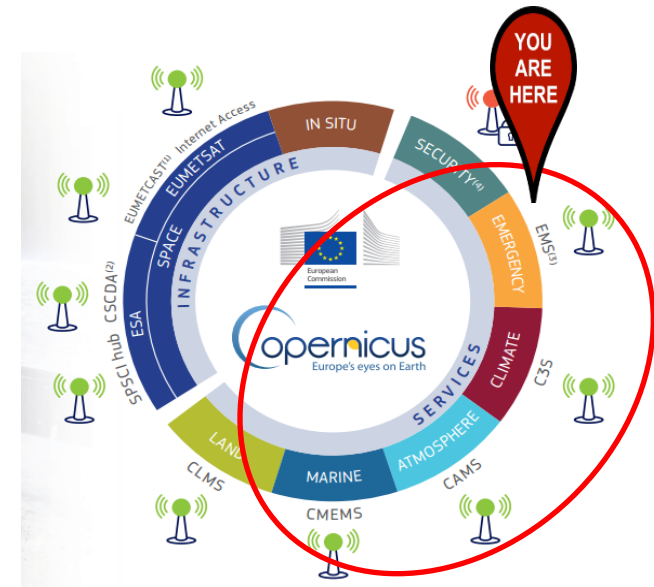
YOU ARE HERE

IN SITU

EUMETCAST$^{(1)}$ Internet Access

EUMETSAT

SPACE

ESA

SPSCI hub CSCDA$^{(2)}$

INFRASTRUCTURE

SECURITY$^{(4)}$

EMERGENCY

EMS$^{(3)}$

CLIMATE

C3S

ATMOSPHERE

CAMS

MARINE

CMEMS

LAND

CLMS

SERVICES

European Commission

opernicus
Europe's eyes on Earth